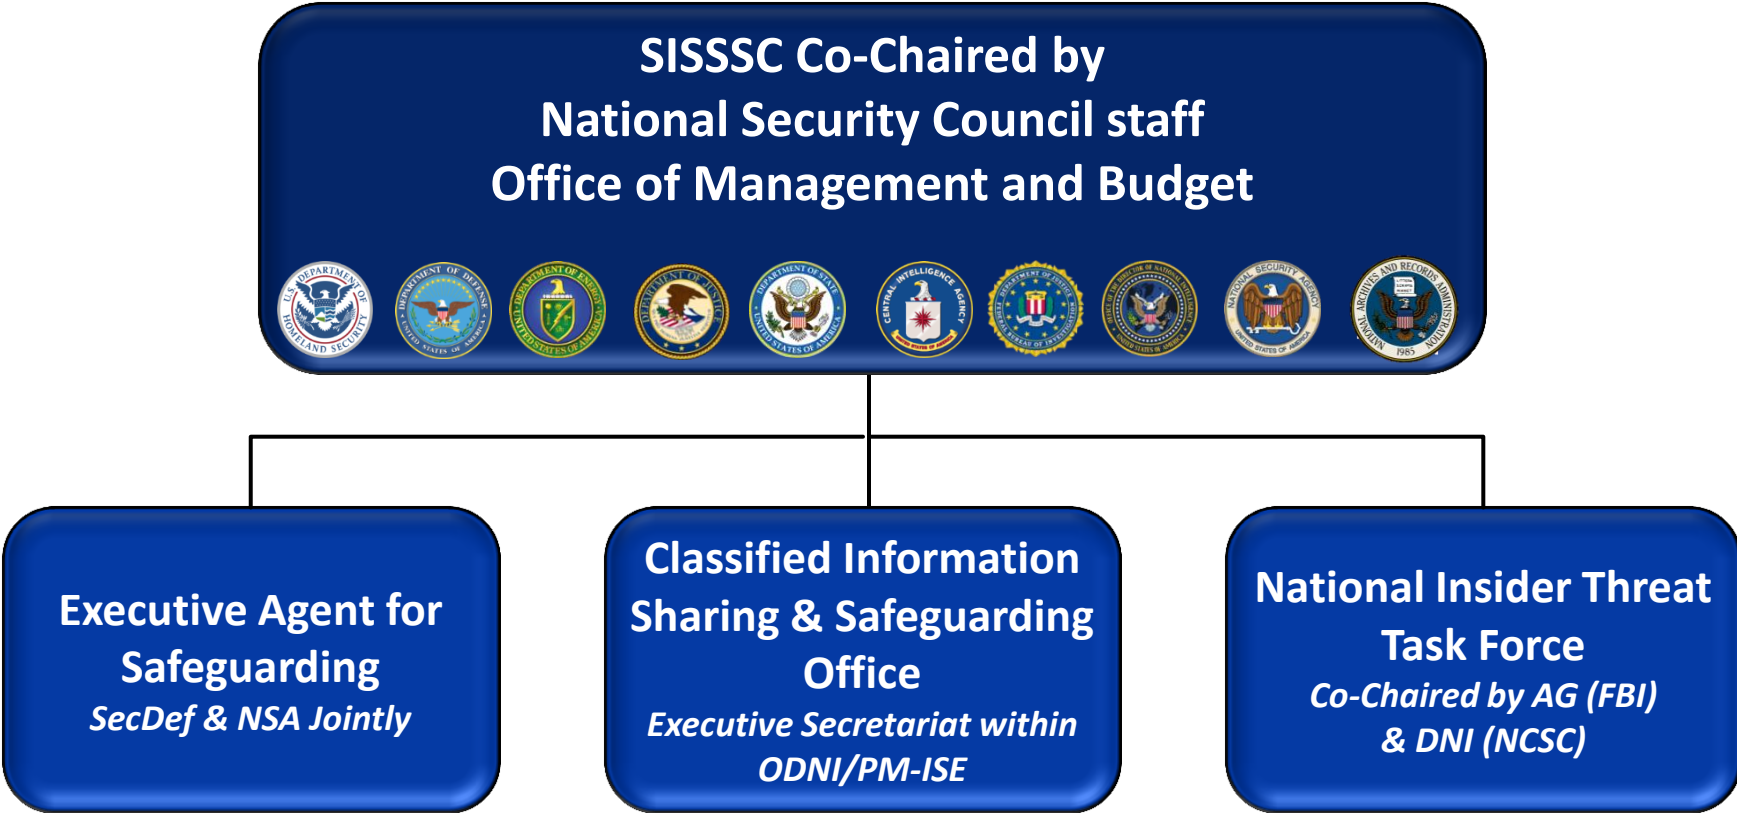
SISSSC Co-Chaired by
National Security Council staff
Office of Management and Budget

U.S. DEPARTMENT OF HOMELAND SECURITY

DEPARTMENT OF DEFENSE UNITED STATES OF AMERICA

DEPARTMENT OF ENERGY UNITED STATES OF AMERICA

DEPARTMENT OF JUSTICE

DEPARTMENT OF STATE UNITED STATES OF AMERICA

CENTRAL INTELLIGENCE AGENCY UNITED STATES OF AMERICA

DEPARTMENT OF JUSTICE FEDERAL BUREAU OF INVESTIGATION

OFFICE OF THE DIRECTOR OF NATIONAL INTELLIGENCE UNITED STATES OF AMERICA

NATIONAL SECURITY AGENCY UNITED STATES OF AMERICA

NATIONAL ARCHIVES AND RECORDS ADMINISTRATION 1985

Executive Agent for Safeguarding
SecDef & NSA Jointly

Classified Information Sharing & Safeguarding Office
Executive Secretariat within ODNI/PM-ISE

National Insider Threat Task Force
Co-Chaired by AG (FBI) & DNI (NCSC)